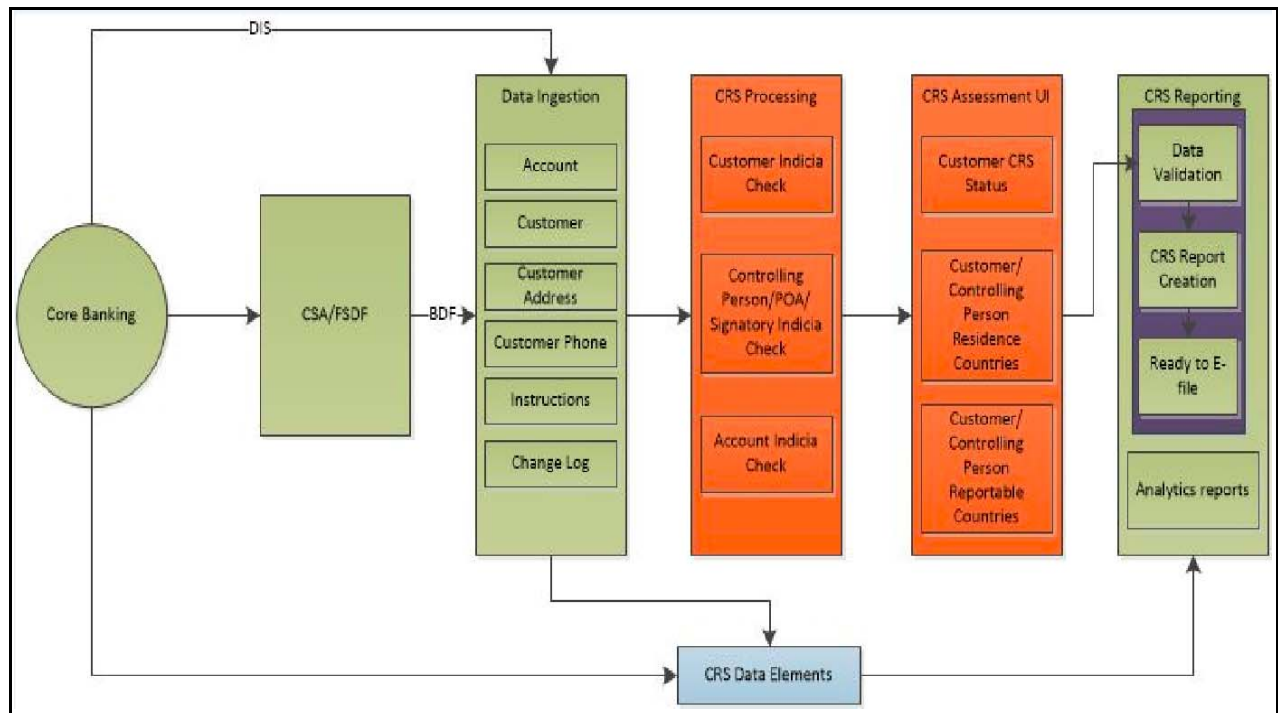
DIS

Core Banking

CSA/FSDF

BDF

Data Ingestion

Account

Customer

Customer Address

Customer Phone

Instructions

Change Log

CRS Processing

Customer Indicia Check

Controlling Person/POA/ Signatory Indicia Check

Account Indicia Check

CRS Assessment UI

Customer CRS Status

Customer/ Controlling Person Residence Countries

Customer/ Controlling Person Reportable Countries

CRS Reporting

Data Validation

CRS Report Creation

Ready to E-file

Analytics reports

CRS Data Elements